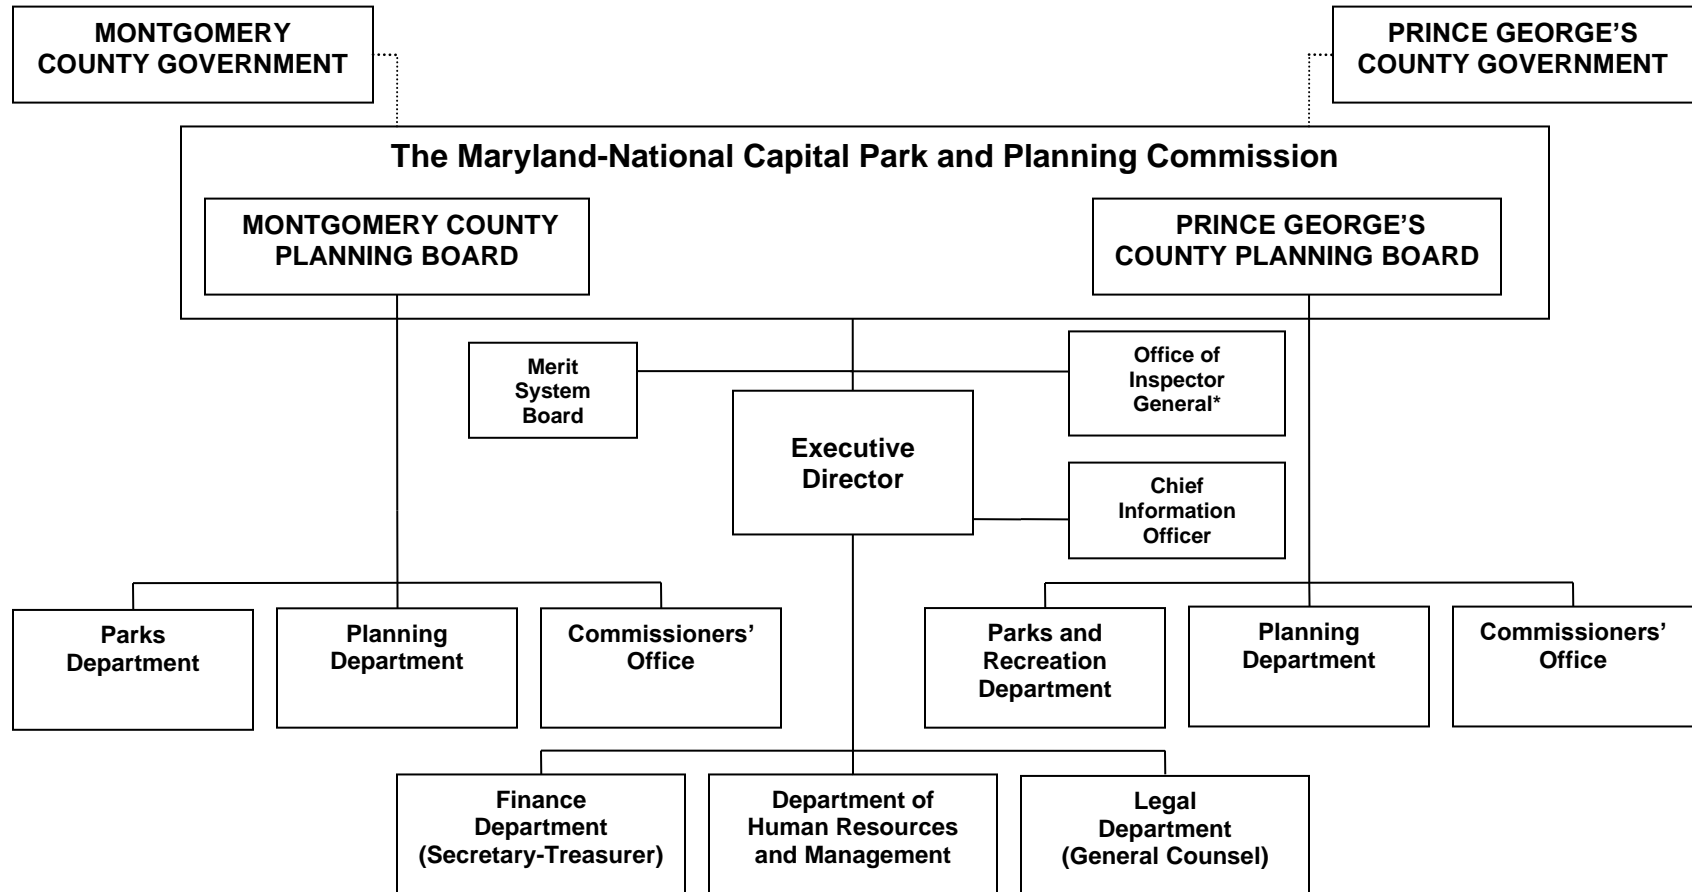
MONTGOMERY COUNTY GOVERNMENT

PRINCE GEORGE'S COUNTY GOVERNMENT

The Maryland-National Capital Park and Planning Commission

MONTGOMERY COUNTY PLANNING BOARD

PRINCE GEORGE'S COUNTY PLANNING BOARD

Merit System Board

Office of Inspector General*

Executive Director

Chief Information Officer

Parks Department

Planning Department

Commissioners' Office

Parks and Recreation Department

Planning Department

Commissioners' Office

Finance Department (Secretary-Treasurer)

Department of Human Resources and Management

Legal Department (General Counsel)